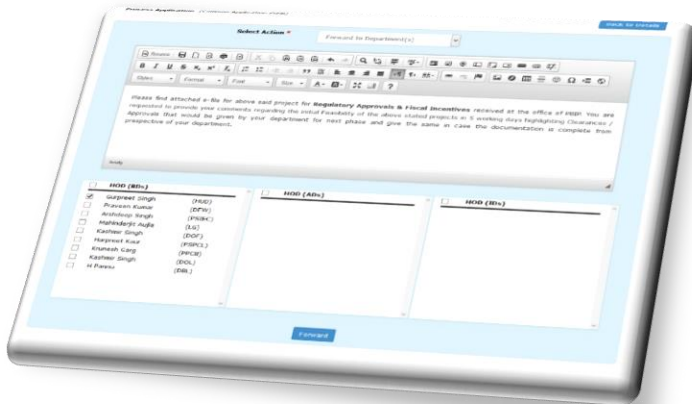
Back to Details

Select Action * Forward to Department(s)

Source

Styles Format Font Size

Please find attached e-file for above said project for Regulatory Approvals & Fiscal Incentives received at the office of PBIP. You are requested to provide your comments regarding the initial Feasibility of the above stated projects in 5 working days highlighting Clearances / Approvals that would be given by your department for next phase and give the same in case the documentation is complete from prospective of your department.

body

HOD (BDs)

| | |
|---|---|
| Gurpreet Singh | (HUD) |
| Praveen Kumar | (DFW) |
| Anildeep Singh | (PSIEC) |
| Mahinderjit Aujla | (LG) |
| Kashmir Singh | (DOF) |
| Harpreet Kaur | (PSPCL) |
| Krunesh Garg | (PPCB) |
| Kashmir Singh | (DOL) |
| H Pawsu | (DBL) |

HOD (ADs)

HOD (IDs)

Forward